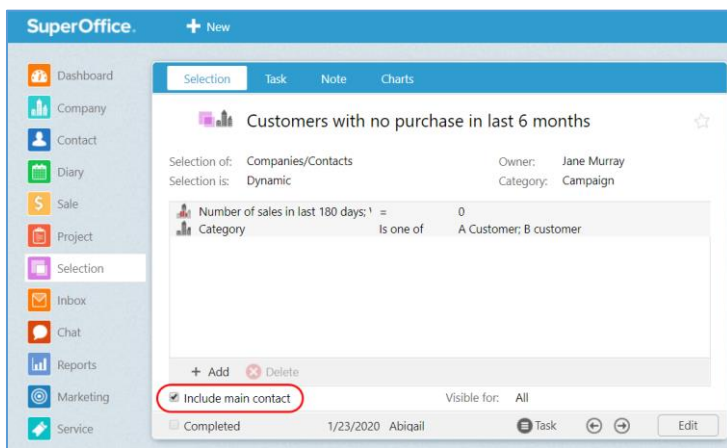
SuperOffice.

New

Dashboard
Company
Contact
Diary
Sale
Project
Selection
Inbox
Chat
Reports
Marketing
Service

Selection Task Note Charts

Customers with no purchase in last 6 months

Selection of: Companies/Contacts
Selection is: Dynamic
Owner: Jane Murray
Category: Campaign

| | | |
|---|---|---|
| Number of sales in last 180 days; ' | = | 0 |
| Category | Is one of | A Customer; B customer |

+ Add Delete

Include main contact
Visible for: All

Completed 1/23/2020 Abigail Task Edit